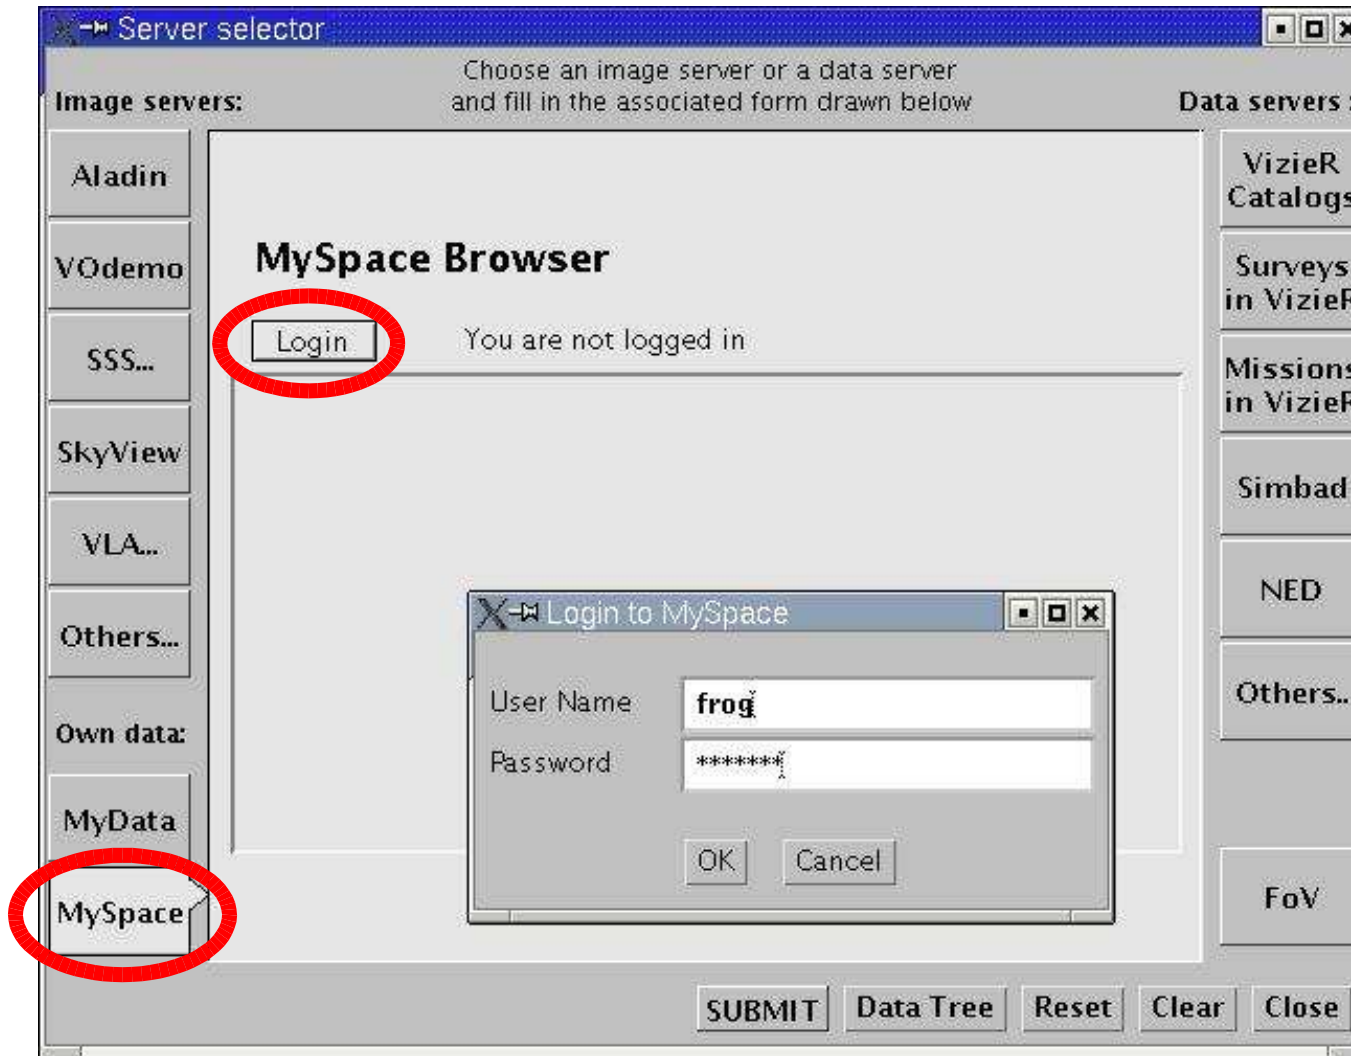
Server selector

Image servers:

Choose an image server or a data server and fill in the associated form drawn below

Data servers

Aladin

VOdemo

SSS...

SkyView

VLA...

Others...

Own data:

MyData

MySpace

MySpace Browser

Login

You are not logged in

Login to MySpace

User Name frog

Password *******

OK Cancel

VizieR Catalogs

Surveys in VizieR

Missions in VizieR

Simbad

NED

Others..

FoV

SUBMIT Data Tree Reset Clear Close